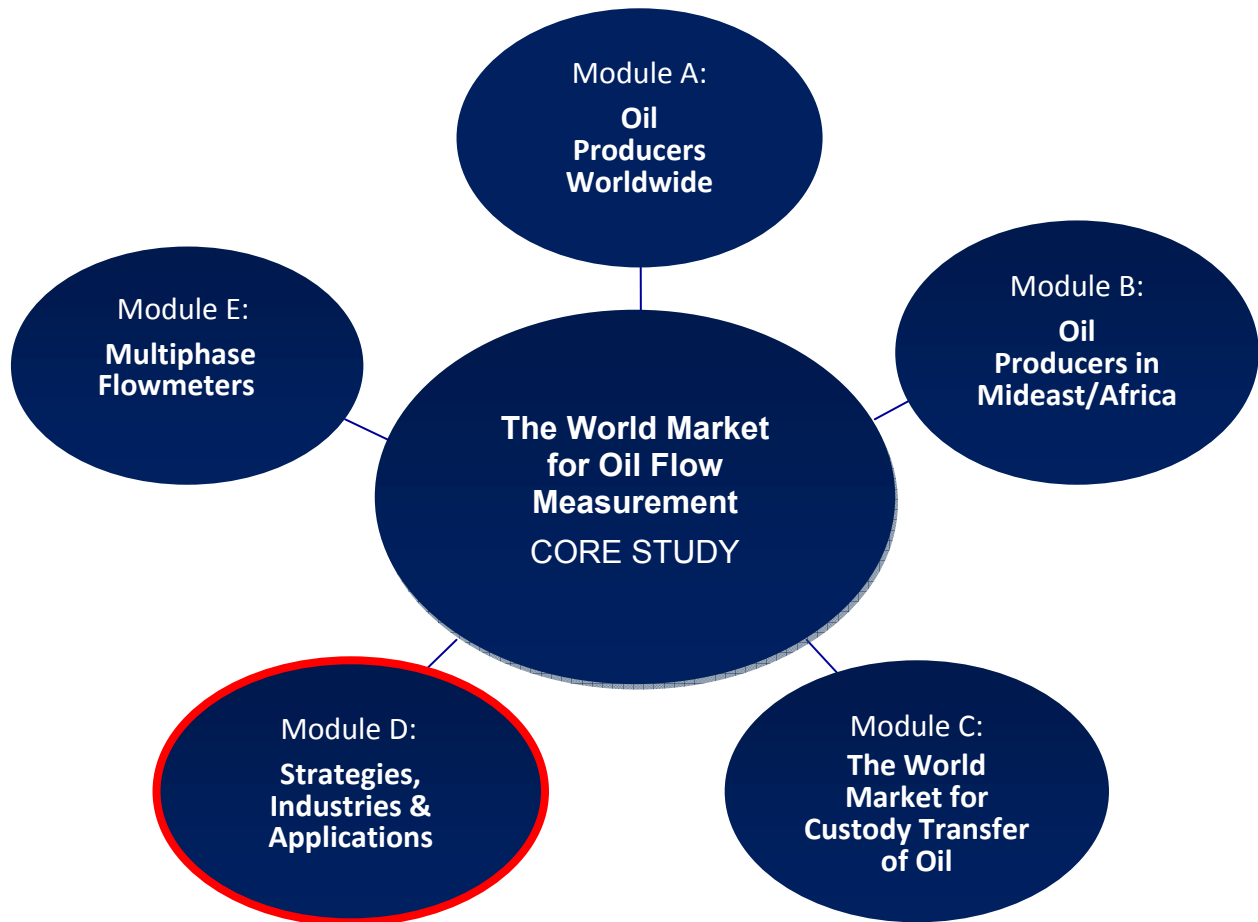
Module A:
Oil Producers Worldwide

Module E:
Multiphase Flowmeters

Module B:
Oil Producers in Mideast/Africa

The World Market for Oil Flow Measurement
CORE STUDY

Module D:
Strategies, Industries & Applications

Module C:
The World Market for Custody Transfer of Oil